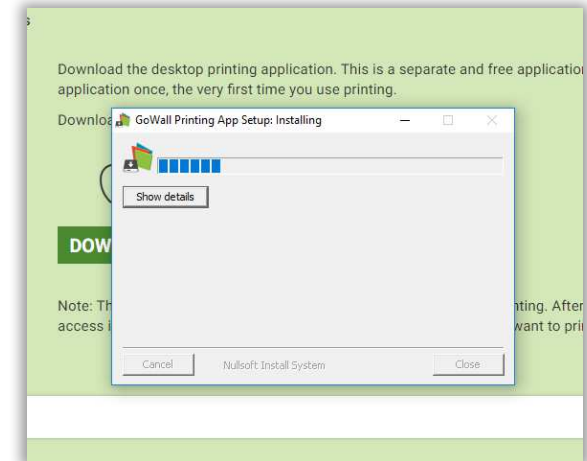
s

Download the desktop printing application. This is a separate and free applicatio application once, the very first time you use printing.

Downloa

GoWall Printing App Setup: Installing

Show details

DOW

Note: Th access i

nting. After want to pri

Cancel

Nullsoft Install System

Close